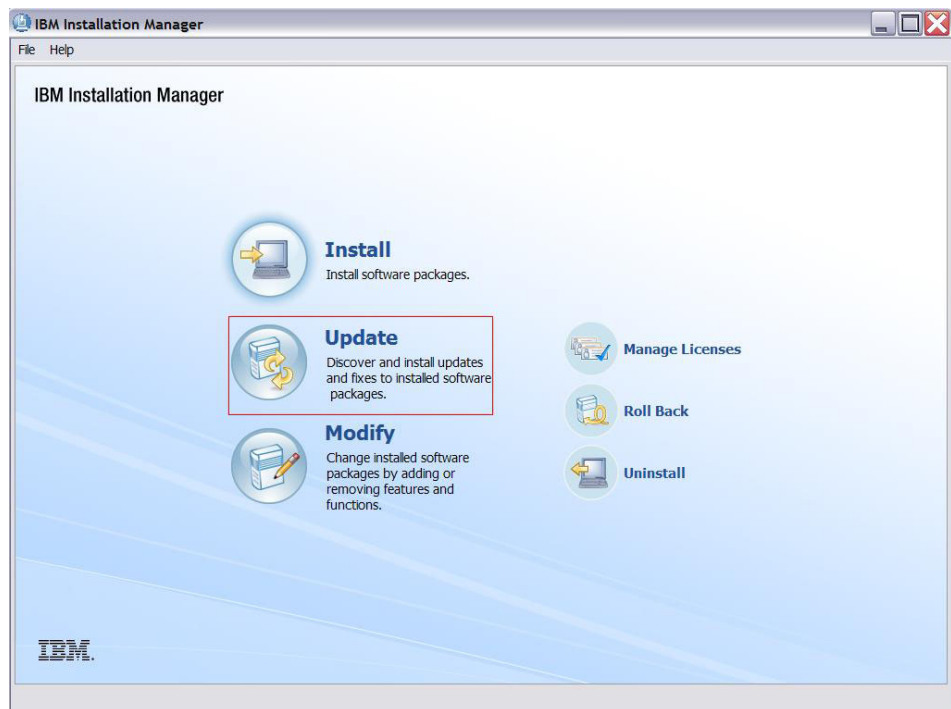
IBM Installation Manager

File Help

IBM Installation Manager

Install
Install software packages.

Update
Discover and install updates and fixes to installed software packages.

Modify
Change installed software packages by adding or removing features and functions.

Manage Licenses

Roll Back

Uninstall

IBM.